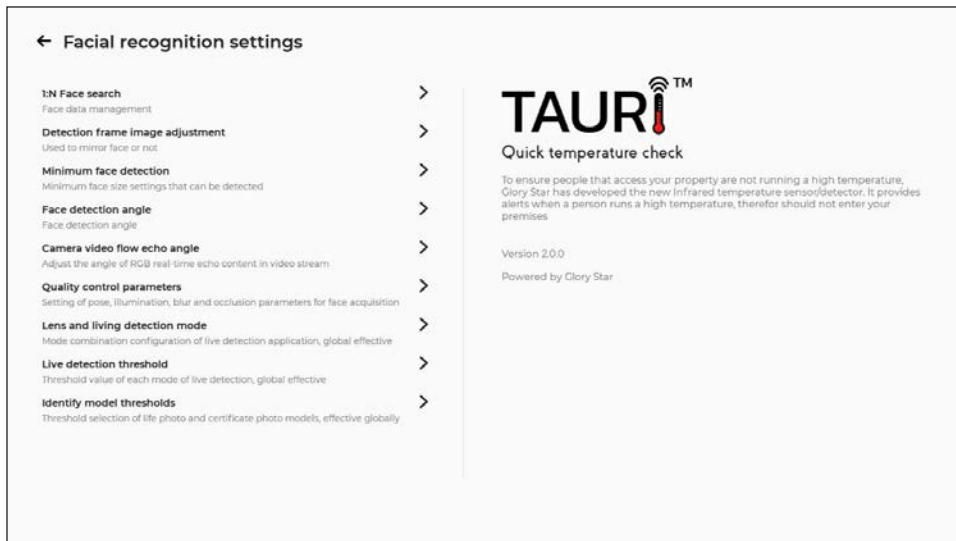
← Facial recognition settings

1:N Face search
Face data management

Detection frame image adjustment
Used to mirror face or not

Minimum face detection
Minimum face size settings that can be detected

Face detection angle
Face detection angle

Camera video flow echo angle
Adjust the angle of RGB real-time echo content in video stream

Quality control parameters
Setting of pose, illumination, blur and occlusion parameters for face acquisition

Lens and living detection mode
Mode combination configuration of live detection application, global effective

Live detection threshold
Threshold value of each mode of live detection, global effective

Identify model thresholds
Threshold selection of life photo and certificate photo models, effective globally

TAURI™

Quick temperature check

To ensure people that access your property are not running a high temperature, Glory Star has developed the new Infrared temperature sensor/detector. It provides alerts when a person runs a high temperature, therefor should not enter your premises

Version 2.0.0

Powered by Glory Star